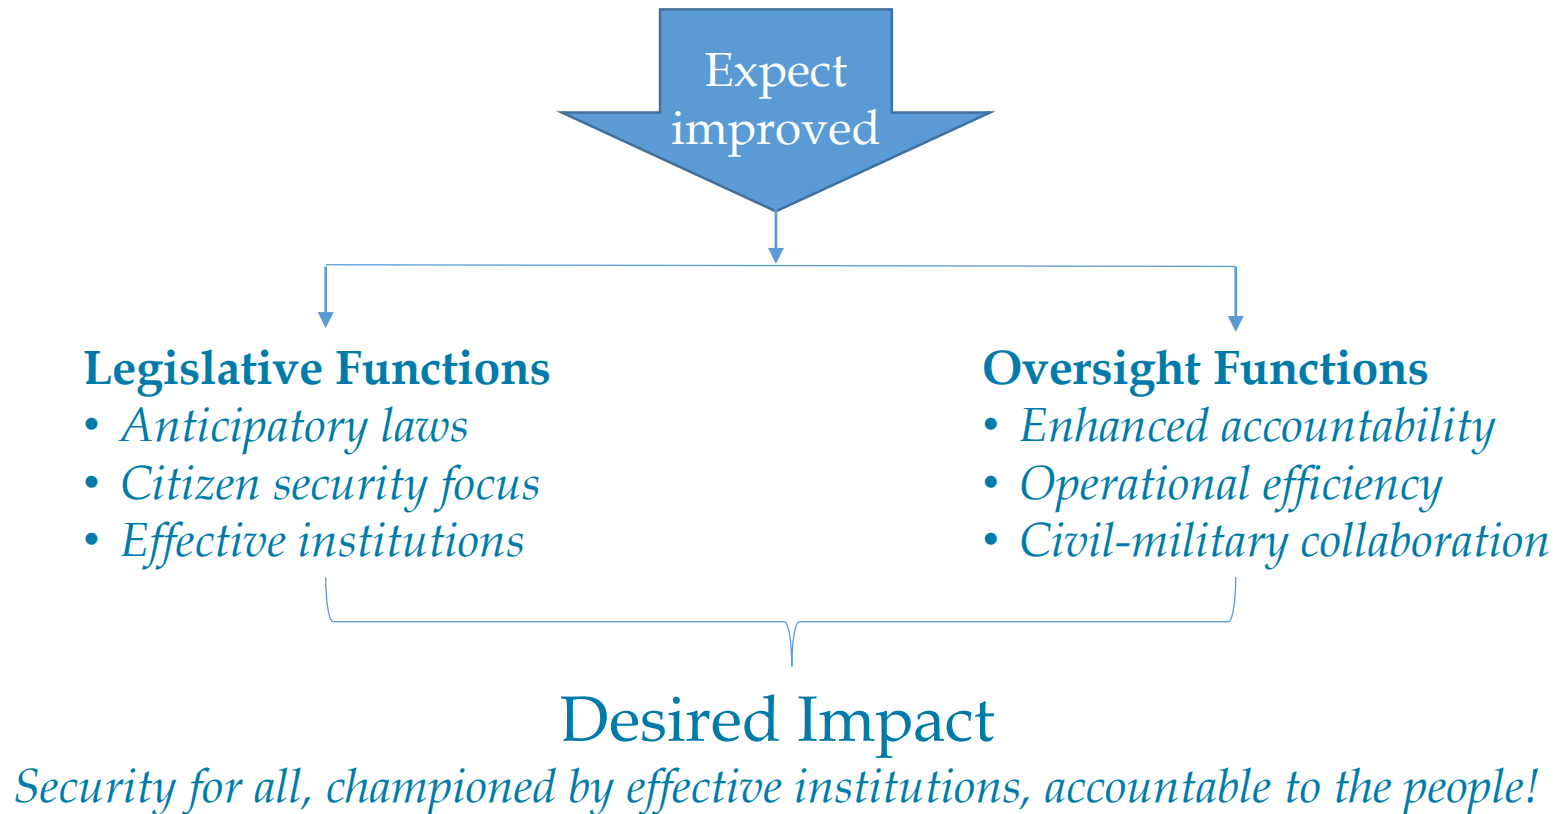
Expect improved

Legislative Functions
• Anticipatory laws
• Citizen security focus
• Effective institutions

Oversight Functions
• Enhanced accountability
• Operational efficiency
• Civil-military collaboration

Desired Impact
Security for all, championed by effective institutions, accountable to the people!